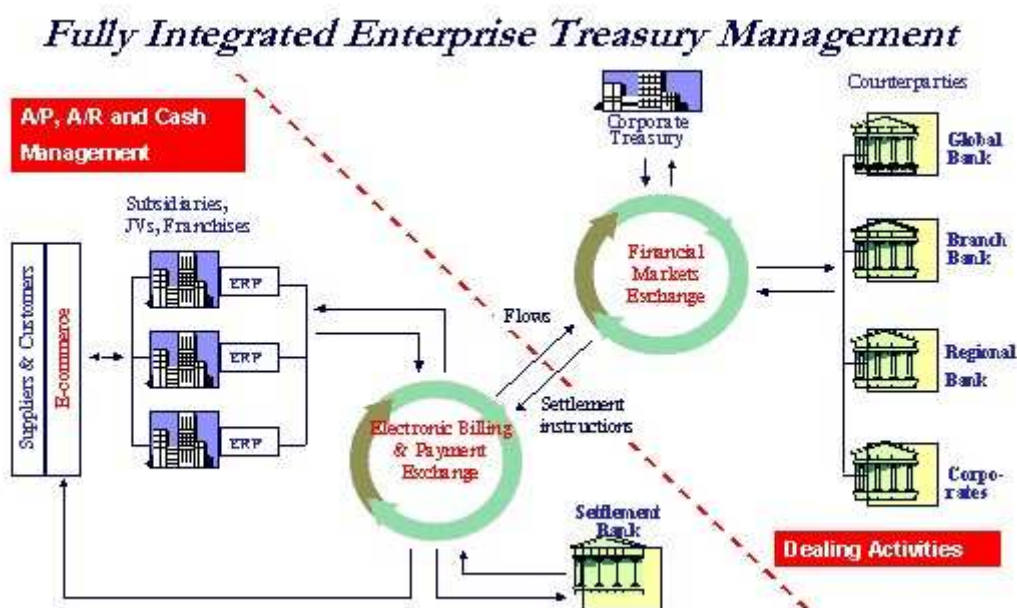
Fully Integrated Enterprise Treasury Management

A/P, A/R and Cash Management

Corporate Treasury

Counterparties

Global Bank

Branch Bank

Regional Bank

Corporates

Subsidiaries, JVs, Franchises

ERP

ERP

ERP

Suppliers & Customers

E-commerce

Financial Markets Exchange

Flows

Settlement instructions

Electronic Billing & Payment Exchange

Settlement Bank

Dealing Activities